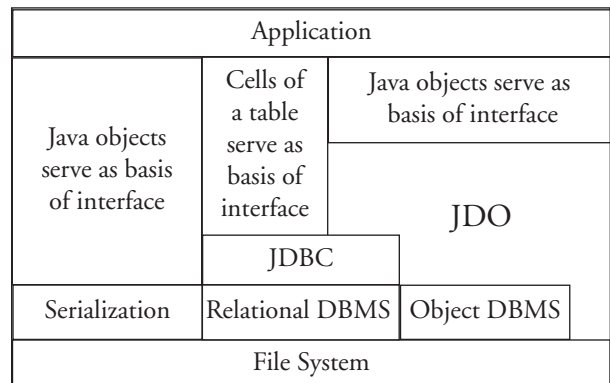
Application

Java objects serve as basis of interface

Cells of a table serve as basis of interface

Java objects serve as basis of interface

JDO

JDBC

Serialization

Relational DBMS

Object DBMS

File System